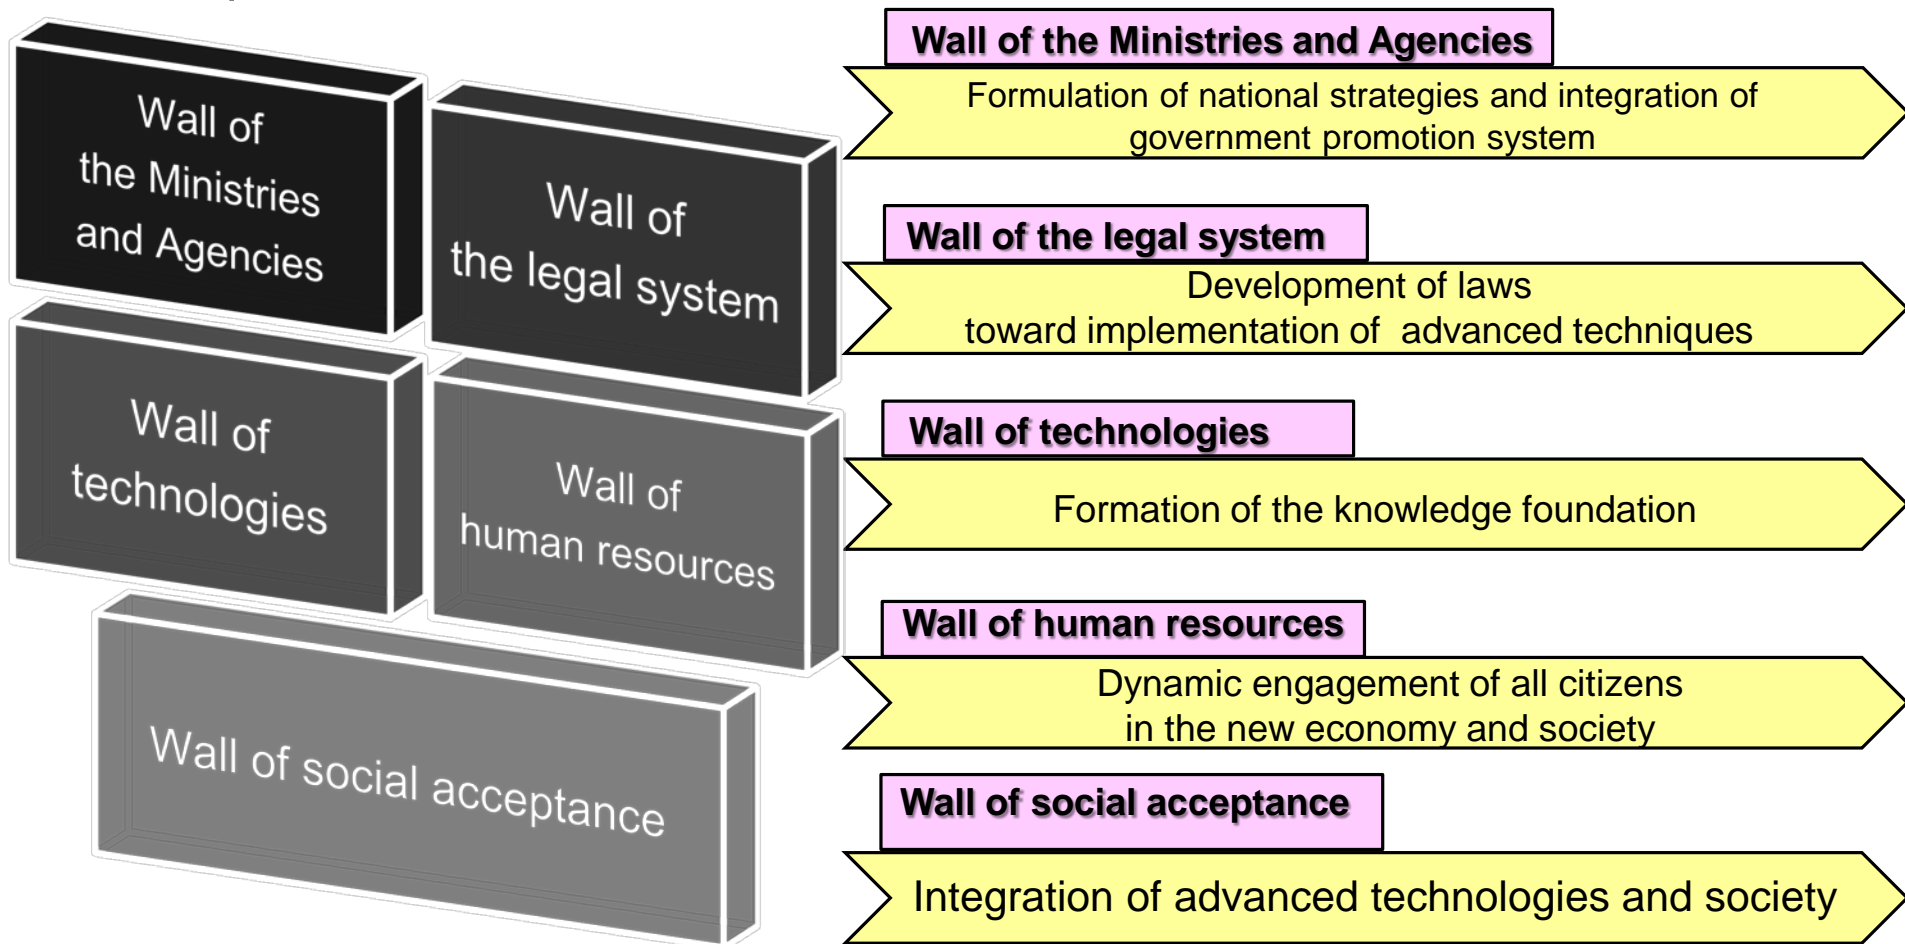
Wall of the Ministries and Agencies

Wall of the legal system

Wall of technologies

Wall of human resources

Wall of social acceptance

Wall of the Ministries and Agencies

Formulation of national strategies and integration of government promotion system

Wall of the legal system

Development of laws toward implementation of advanced techniques

Wall of technologies

Formation of the knowledge foundation

Wall of human resources

Dynamic engagement of all citizens in the new economy and society

Wall of social acceptance

Integration of advanced technologies and society